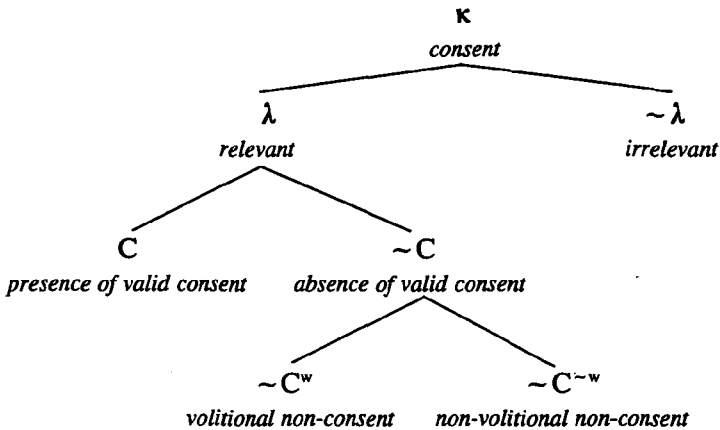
$\kappa$
consent

$\lambda$
relevant

$\sim\lambda$
irrelevant

C
presence of valid consent

$\sim$C
absence of valid consent

$\sim C^{w}$
volitional non-consent

$\sim C^{\sim w}$
non-volitional non-consent